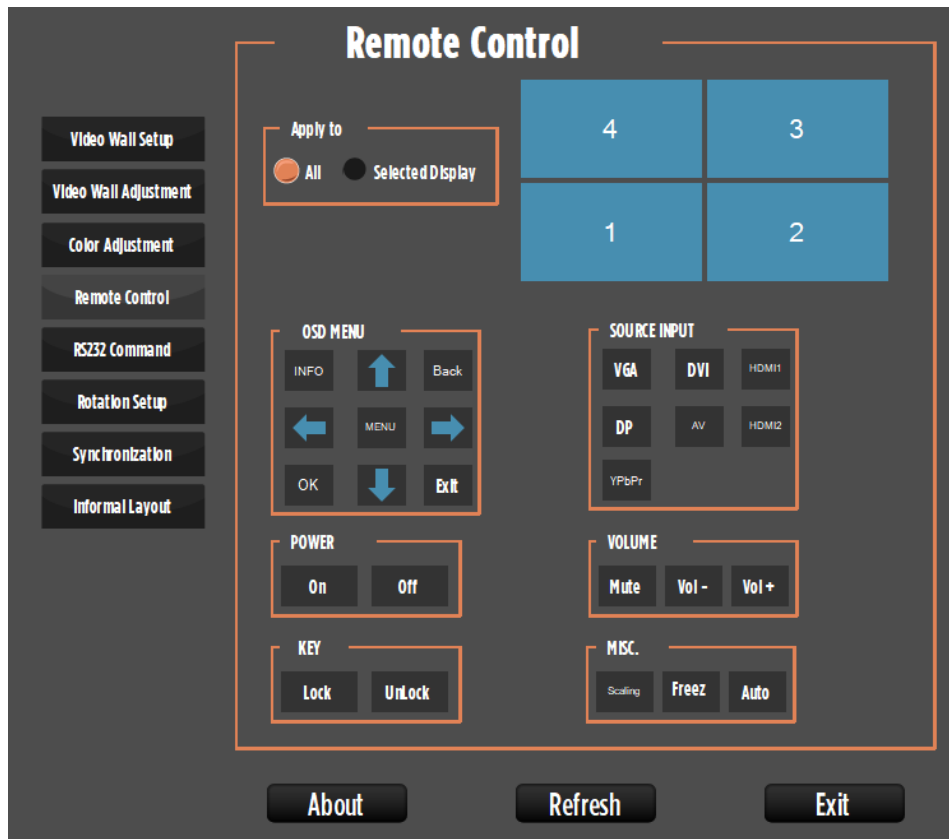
Remote Control

Video Wall Setup
Video Wall Adjustment
Color Adjustment
Remote Control
RS232 Command
Rotation Setup
Synchronization
Informal Layout

Apply to
All
Selected Display

4
3
1
2

OSD MENU
INFO
Back
MENU
OK
Exit

SOURCE INPUT
VGA
DVI
HDMI1
DP
AV
HDMI2
YPbPr

POWER
On
Off

VOLUME
Mute
Vol -
Vol +

KEY
Lock
UnLock

MISC.
Scaling
Freez
Auto

About
Refresh
Exit